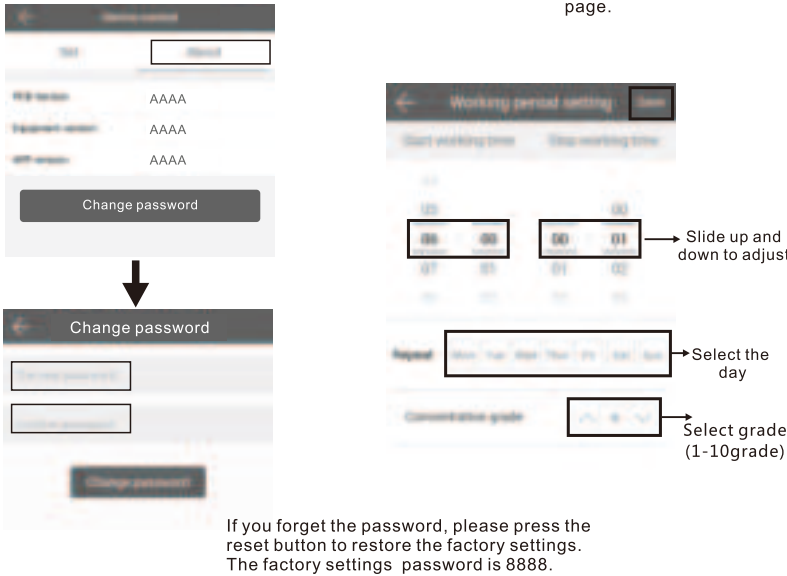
page.

AAAA

AAAA

AAAA

Change password

Change password

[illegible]

Working period setting

Save

Start working time

Stop working time

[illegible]

00

06

00

00

01

07

01

01

02

Slide up and down to adjust

Select the day

Select grade (1-10grade)

If you forget the password, please press the reset button to restore the factory settings. The factory settings password is 8888.